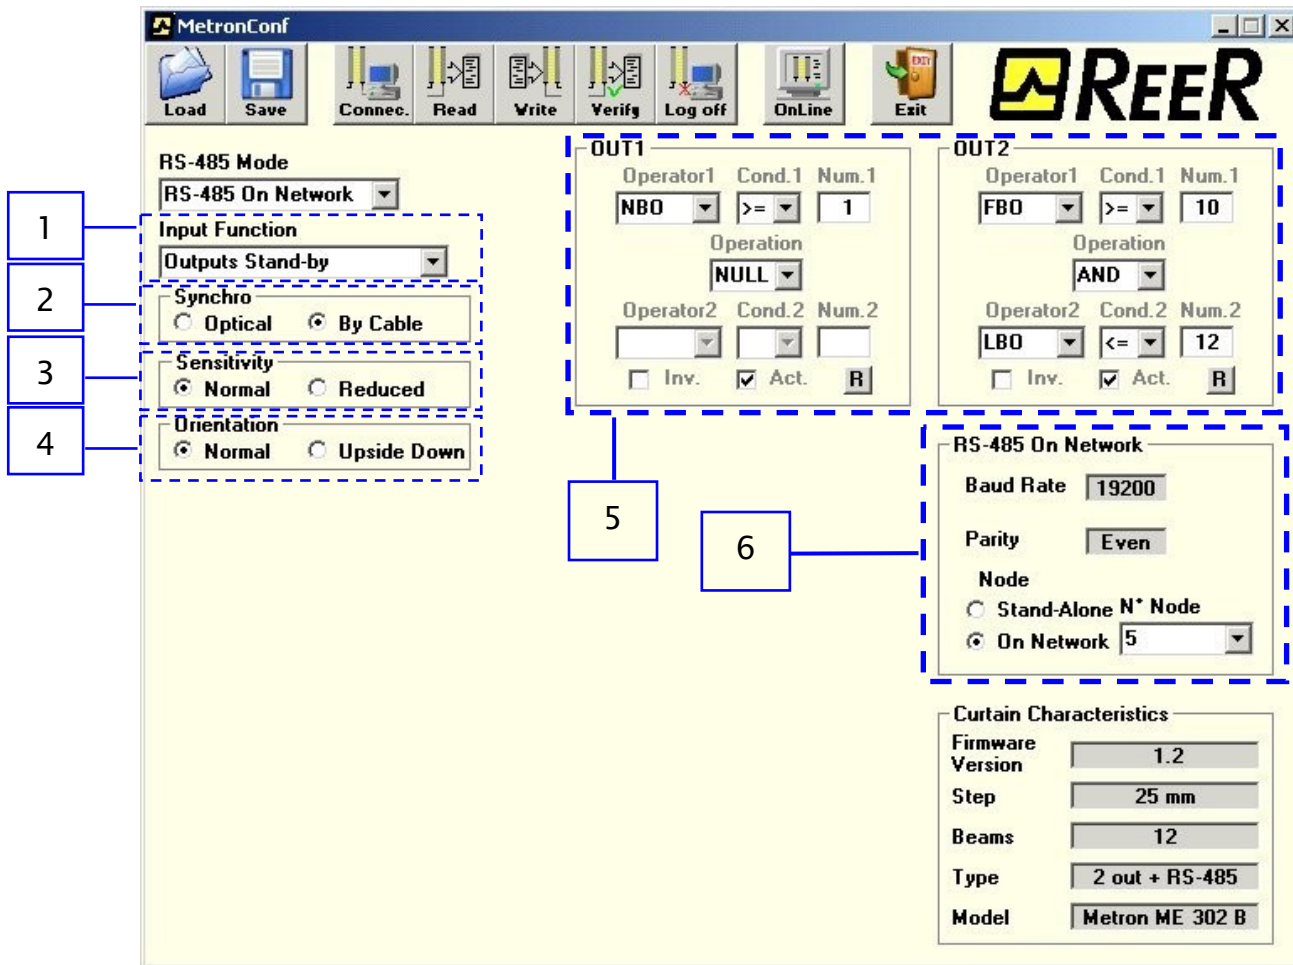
MetronConf

Load Save Connec. Read Write Verify Log off OnLine Exit

REER

RS-485 Mode
RS-485 On Network

1
Input Function
Outputs Stand-by

2
Synchro
Optical By Cable

3
Sensitivity
Normal Reduced

4
Orientation
Normal Upside Down

OUT1
Operator1 Cond.1 Num.1
NBO >= 1
Operation
NULL
Operator2 Cond.2 Num.2
Inv. Act. R

OUT2
Operator1 Cond.1 Num.1
FBO >= 10
Operation
AND
Operator2 Cond.2 Num.2
LBO <= 12
Inv. Act. R

5

6

RS-485 On Network
Baud Rate 19200
Parity Even
Node
Stand-Alone N° Node
On Network 5

Curtain Characteristics
Firmware Version 1.2
Step 25 mm
Beams 12
Type 2 out + RS-485
Model Metron ME 302 B